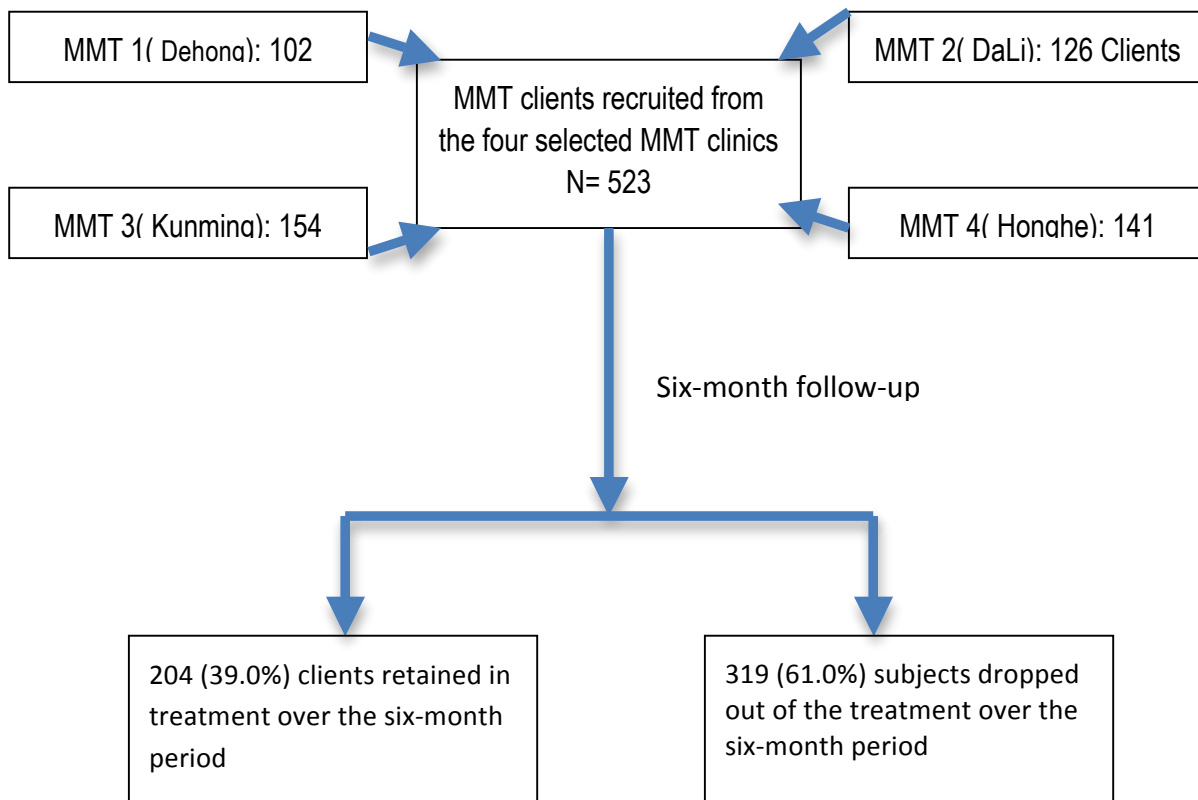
MMT 1( Dehong): 102

MMT 2( DaLi): 126 Clients

MMT clients recruited from the four selected MMT clinics N= 523

MMT 3( Kunming): 154

MMT 4( Honghe): 141

Six-month follow-up

204 (39.0%) clients retained in treatment over the six-month period

319 (61.0%) subjects dropped out of the treatment over the six-month period